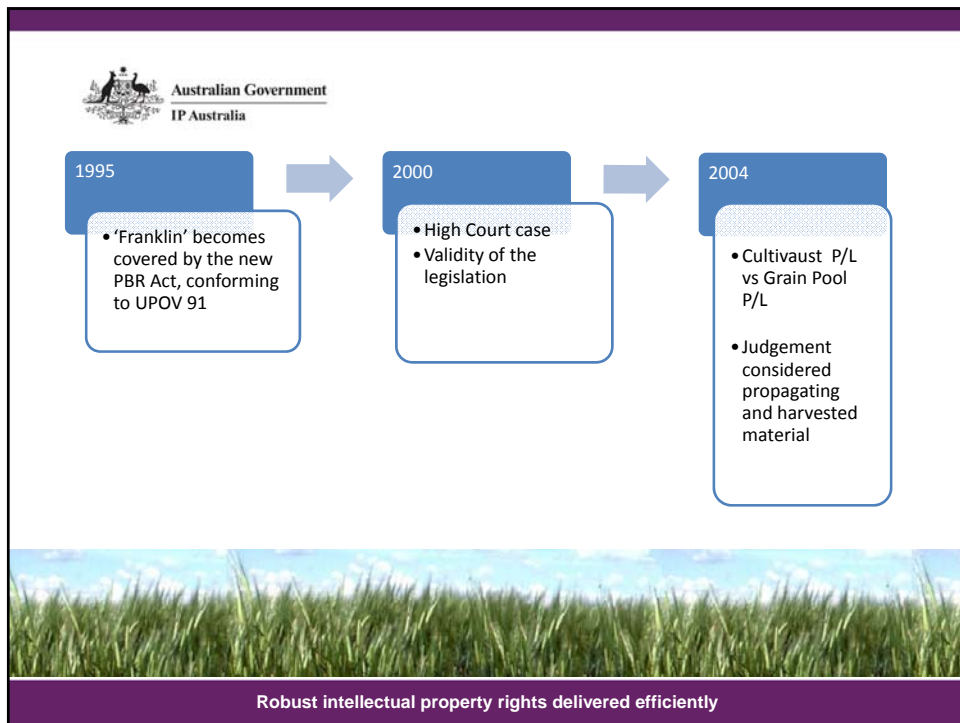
Australian Government
IP Australia

1995

• 'Franklin' becomes covered by the new PBR Act, conforming to UPOV 91

2000

• High Court case
• Validity of the legislation

2004

• Cultivaust P/L vs Grain Pool P/L
• Judgement considered propagating and harvested material

Robust intellectual property rights delivered efficiently